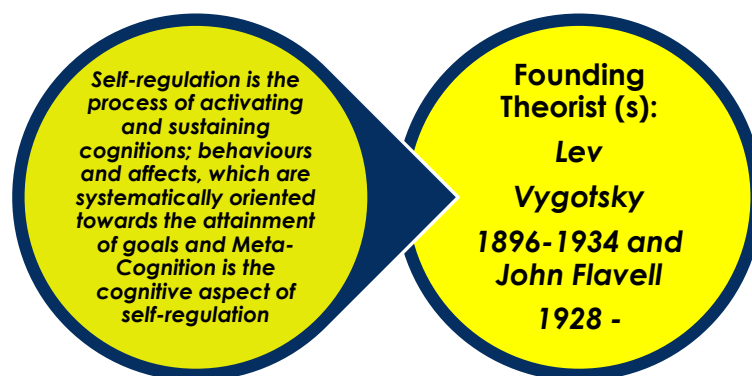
Self-regulation is the process of activating and sustaining cognitions; behaviours and affects, which are systematically oriented towards the attainment of goals and Meta-Cognition is the cognitive aspect of self-regulation

Founding Theorist (s):
Lev
Vygotsky
1896-1934 and John Flavell
1928 -